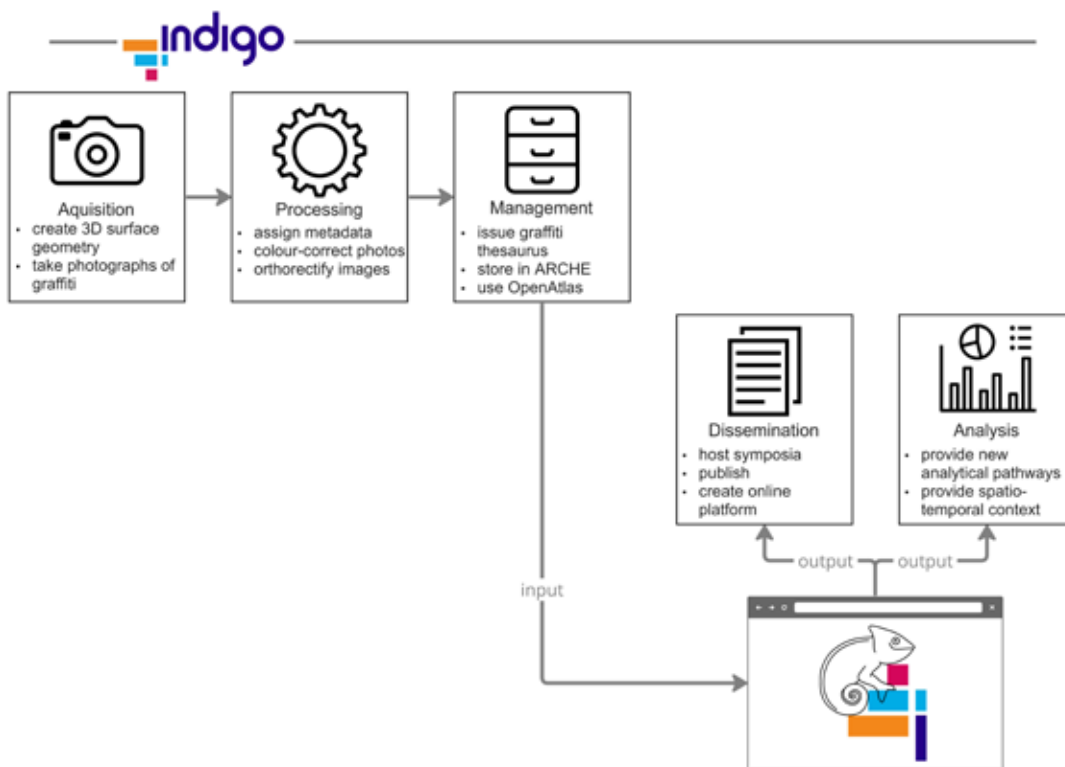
indigo

Aquisition
- create 3D surface geometry
- take photographs of graffiti

Processing
- assign metadata
- colour-correct photos
- orthorectify images

Management
- issue graffiti thesaurus
- store in ARCHE
- use OpenAtlas

Dissemination
- host symposia
- publish
- create online platform

Analysis
- provide new analytical pathways
- provide spatio-temporal context

output

output

input